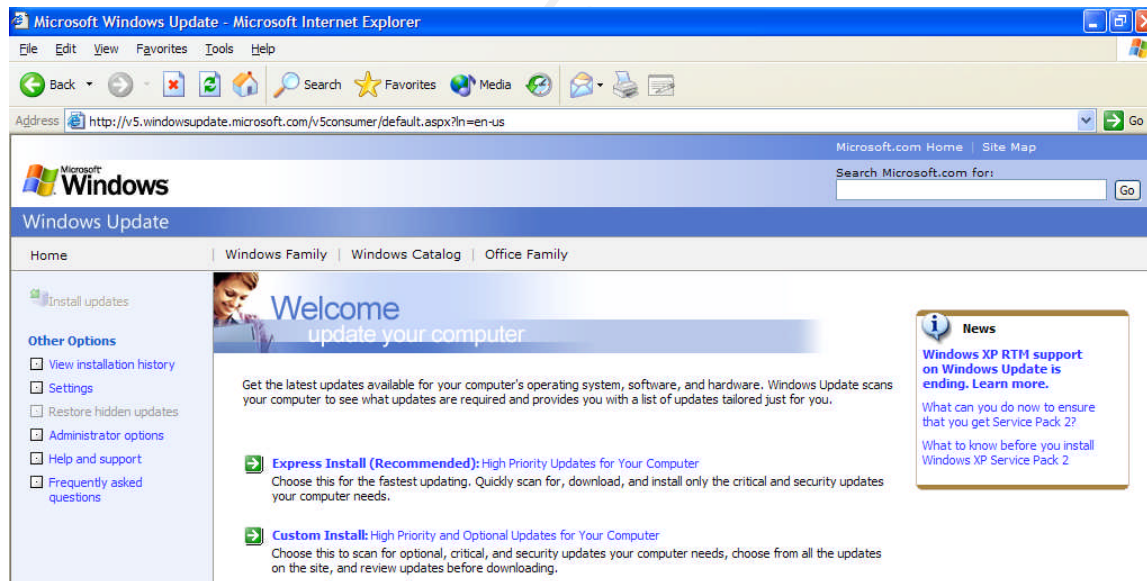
Microsoft Windows Update - Microsoft Internet Explorer

File Edit View Favorites Tools Help

Back Search Favorites Media

Address http://v5.windowsupdate.microsoft.com/v5consumer/default.aspx?ln=en-us Go

Microsoft.com Home | Site Map

Microsoft Windows

Search Microsoft.com for:

Go

Windows Update

Home | Windows Family | Windows Catalog | Office Family

Install updates

Other Options

View installation history

Settings

Restore hidden updates

Administrator options

Help and support

Frequently asked questions

Welcome
update your computer

Get the latest updates available for your computer's operating system, software, and hardware. Windows Update scans your computer to see what updates are required and provides you with a list of updates tailored just for you.

Express Install (Recommended): High Priority Updates for Your Computer
Choose this for the fastest updating. Quickly scan for, download, and install only the critical and security updates your computer needs.

Custom Install: High Priority and Optional Updates for Your Computer
Choose this to scan for optional, critical, and security updates your computer needs, choose from all the updates on the site, and review updates before downloading.

News

Windows XP RTM support on Windows Update is ending. Learn more.

What can you do now to ensure that you get Service Pack 2?

What to know before you install Windows XP Service Pack 2